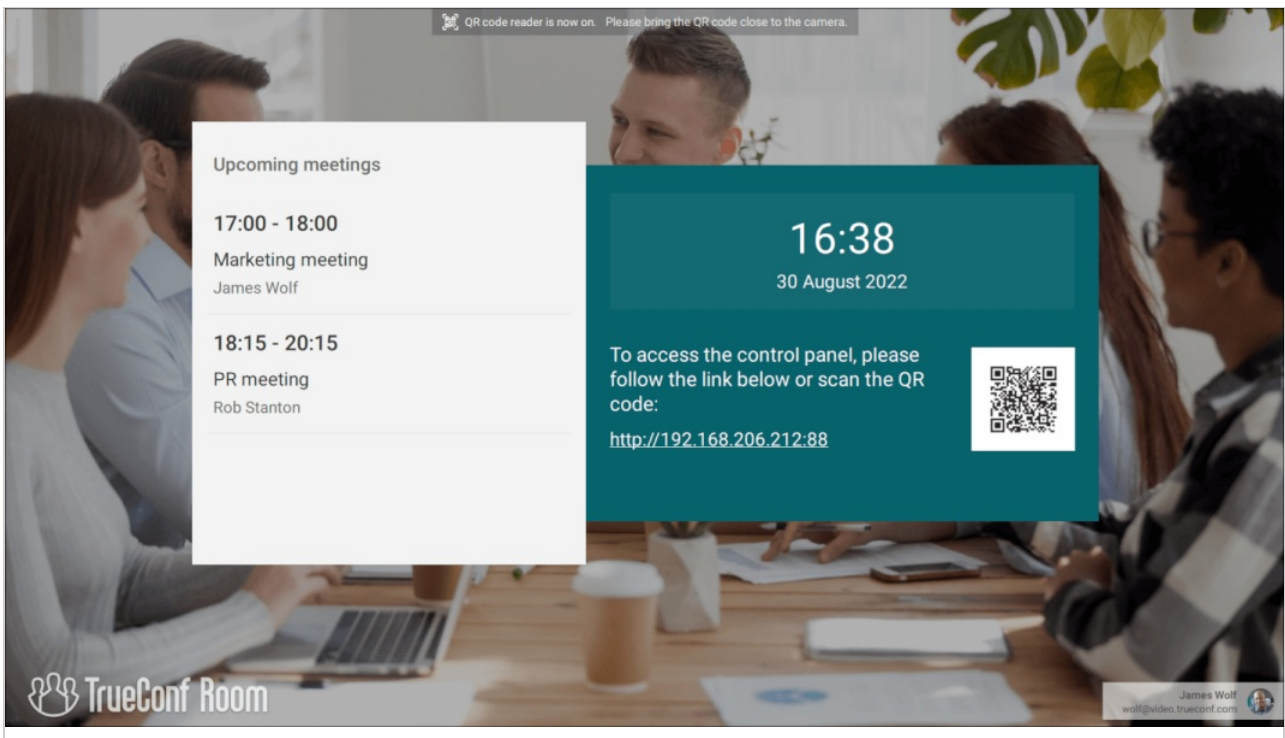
QR code reader is now on. Please bring the QR code close to the camera.

Upcoming meetings

17:00 - 18:00

Marketing meeting

James Wolf

18:15 - 20:15

PR meeting

Rob Stanton

16:38

30 August 2022

To access the control panel, please follow the link below or scan the QR code:

http://192.168.206.212:88

TrueConf Room

James Wolf
wolf@video.trueconf.com